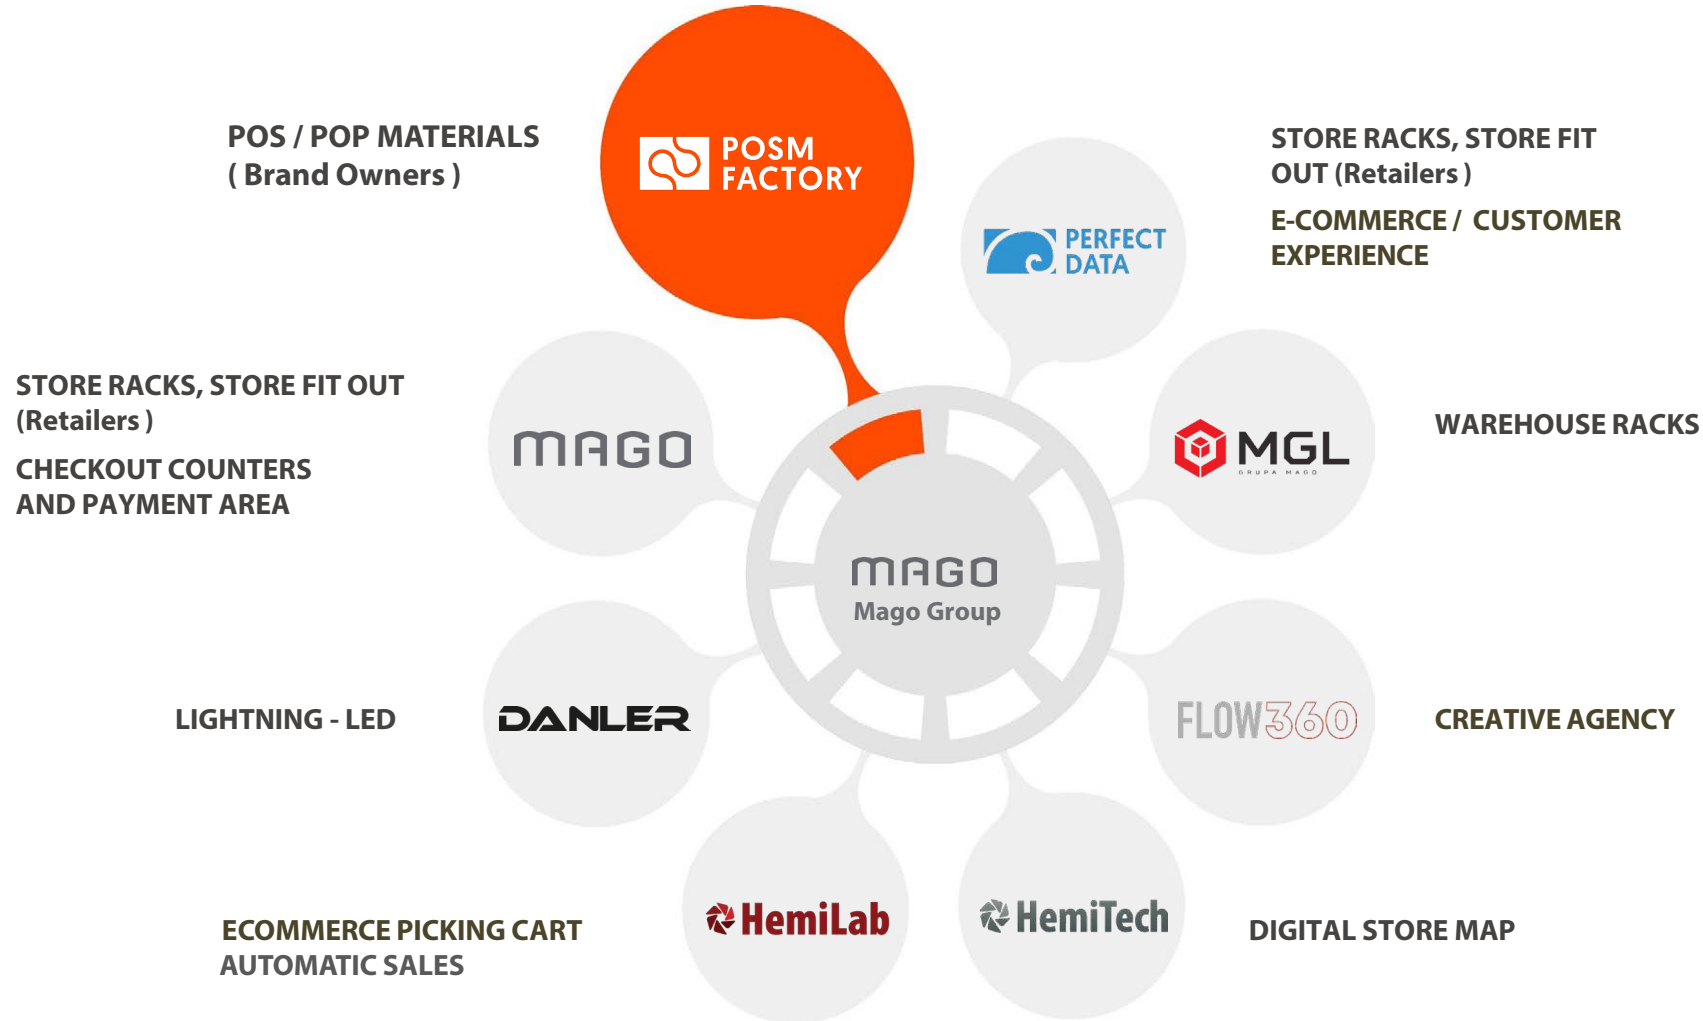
POS / POP MATERIALS
( Brand Owners )

POSM FACTORY

STORE RACKS, STORE FIT OUT (Retailers )

E-COMMERCE / CUSTOMER EXPERIENCE

PERFECT DATA

STORE RACKS, STORE FIT OUT (Retailers )

CHECKOUT COUNTERS AND PAYMENT AREA

MAGO

MGL
GRUPA MAGO

WAREHOUSE RACKS

MAGO
Mago Group

LIGHTNING - LED

DANLER

FLOW360

CREATIVE AGENCY

ECOMMERCE PICKING CART
AUTOMATIC SALES

HemiLab

HemiTech

DIGITAL STORE MAP